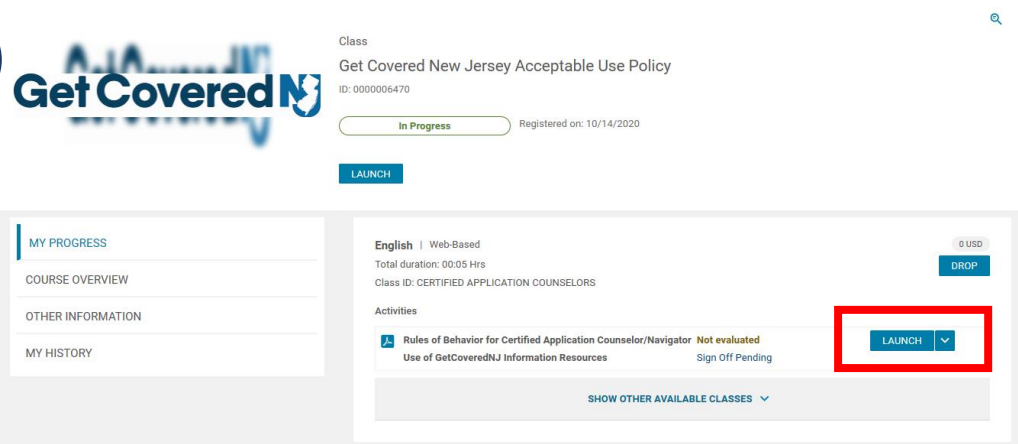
Get Covered NJ

Class

Get Covered New Jersey Acceptable Use Policy

ID: 0000006470

In Progress

Registered on: 10/14/2020

LAUNCH

MY PROGRESS

COURSE OVERVIEW

OTHER INFORMATION

MY HISTORY

English | Web-Based

0 USD

Total duration: 00:05 Hrs

DROP

Class ID: CERTIFIED APPLICATION COUNSELORS

Activities

Rules of Behavior for Certified Application Counselor/Navigator Use of GetCoveredNJ Information Resources

Not evaluated

Sign Off Pending

LAUNCH

SHOW OTHER AVAILABLE CLASSES